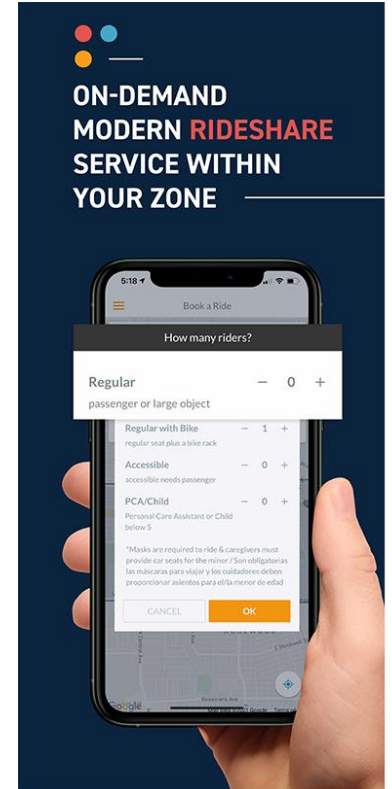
ON-DEMAND MODERN RIDESHARE SERVICE WITHIN YOUR ZONE

5:18

Book a Ride

How many riders?

Regular
passenger or large object
− 0 +

Regular with Bike
regular seat plus a bike rack
− 1 +

Accessible
accessible needs passenger
− 0 +

PCA/Child
Personal Care Assistant or Child below 5
− 0 +

*Masks are required to ride & caregivers must provide car seats for the minor / Son obligatorias las máscaras para viajar y los cuidadores deben proporcionar asientos para el/la menor de edad

CANCEL
OK

Google